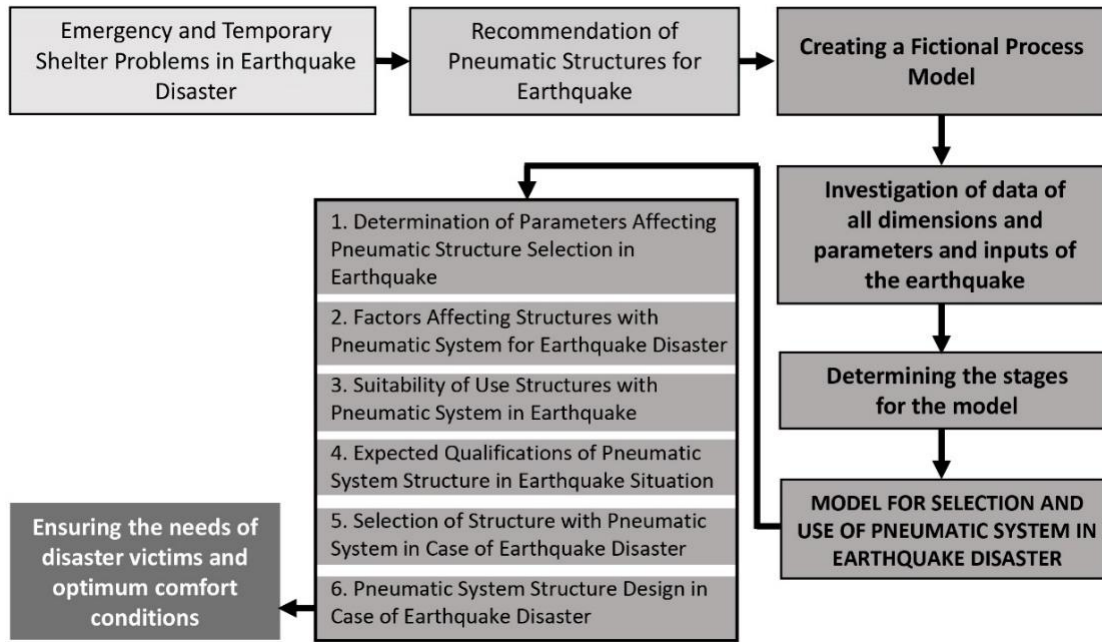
Emergency and Temporary Shelter Problems in Earthquake Disaster

Recommendation of Pneumatic Structures for Earthquake

Creating a Fictional Process Model

Investigation of data of all dimensions and parameters and inputs of the earthquake

Determining the stages for the model

MODEL FOR SELECTION AND USE OF PNEUMATIC SYSTEM IN EARTHQUAKE DISASTER

1. Determination of Parameters Affecting Pneumatic Structure Selection in Earthquake

2. Factors Affecting Structures with Pneumatic System for Earthquake Disaster

3. Suitability of Use Structures with Pneumatic System in Earthquake

4. Expected Qualifications of Pneumatic System Structure in Earthquake Situation

5. Selection of Structure with Pneumatic System in Case of Earthquake Disaster

6. Pneumatic System Structure Design in Case of Earthquake Disaster

Ensuring the needs of disaster victims and optimum comfort conditions